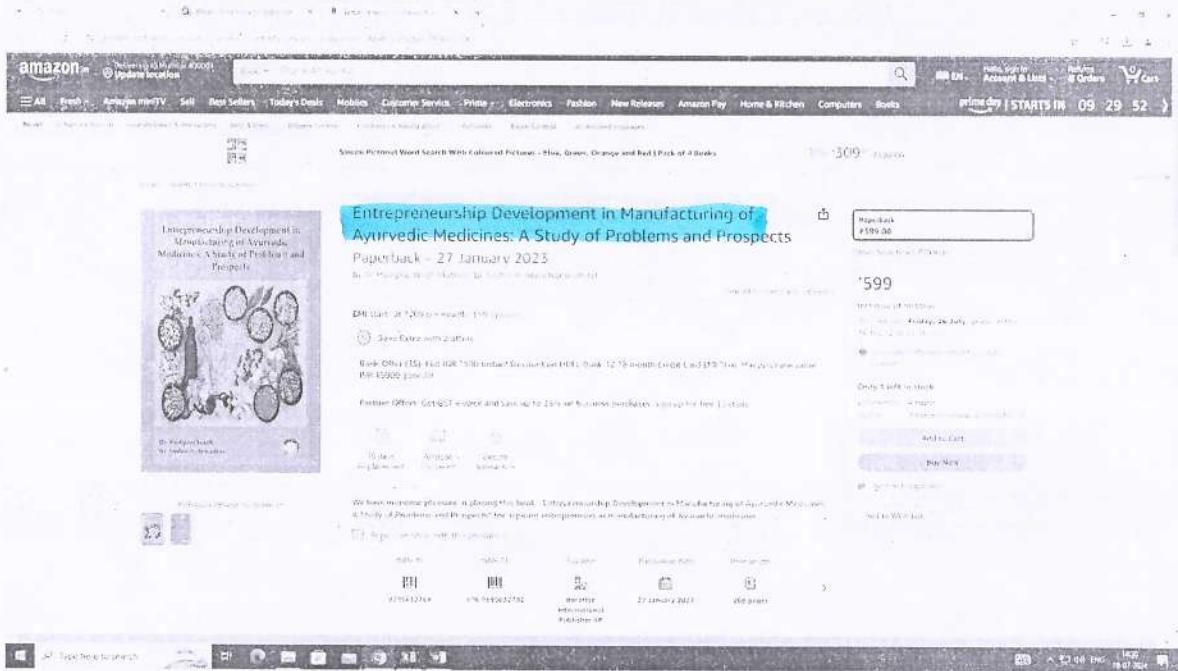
amazon.in Delivering to Mumbai 400001 Update location

Hello, sign in Account & Lists Returns & Orders Cart

All Fresh Amazon miniTV Sell Best Sellers Today's Deals Mobiles Customer Service Prime Electronics Fashion New Releases Amazon Pay Home & Kitchen Computers Books

prime day | STARTS IN 09 29 52

Smart Pictorial Word Search With Coloured Pictures - Blue, Green, Orange and Red | Pack of 4 Books ₹309

Entrepreneurship Development in Manufacturing of Ayurvedic Medicines: A Study of Problems and Prospects

Entrepreneurship Development in Manufacturing of Ayurvedic Medicines: A Study of Problems and Prospects Paperback – 27 January 2023

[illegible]

EMI starts at ₹29 per month. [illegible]

Save Extra with 2 offers

Bank Offer (15): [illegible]

Partner Offers: Get GST invoice and save up to 28% on business purchases. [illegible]

10 days Replacement Amazon Delivered Secure transaction

We have immense pleasure in placing this book "Entrepreneurship Development in Manufacturing of Ayurvedic Medicines: A Study of Problems and Prospects" for aspirant entrepreneurs in manufacturing of Ayurvedic medicines

Paperback ₹599.00

₹599

Friday, 26 July

Only 1 left in stock.

Add to Cart

Buy Now

Add to Wish List

27 January 2023

Type here to search